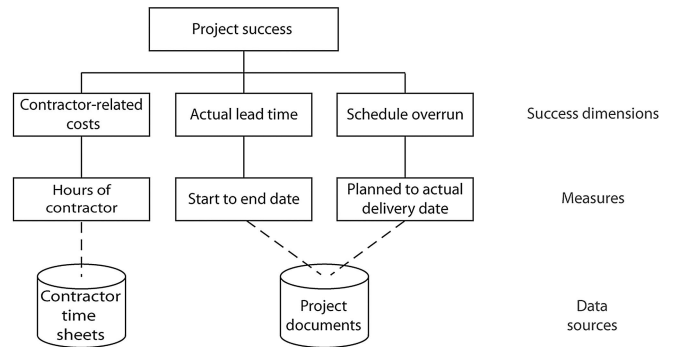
Project success

Contractor-related costs

Actual lead time

Schedule overrun

Success dimensions

Hours of contractor

Start to end date

Planned to actual delivery date

Measures

Contractor time sheets

Project documents

Data sources